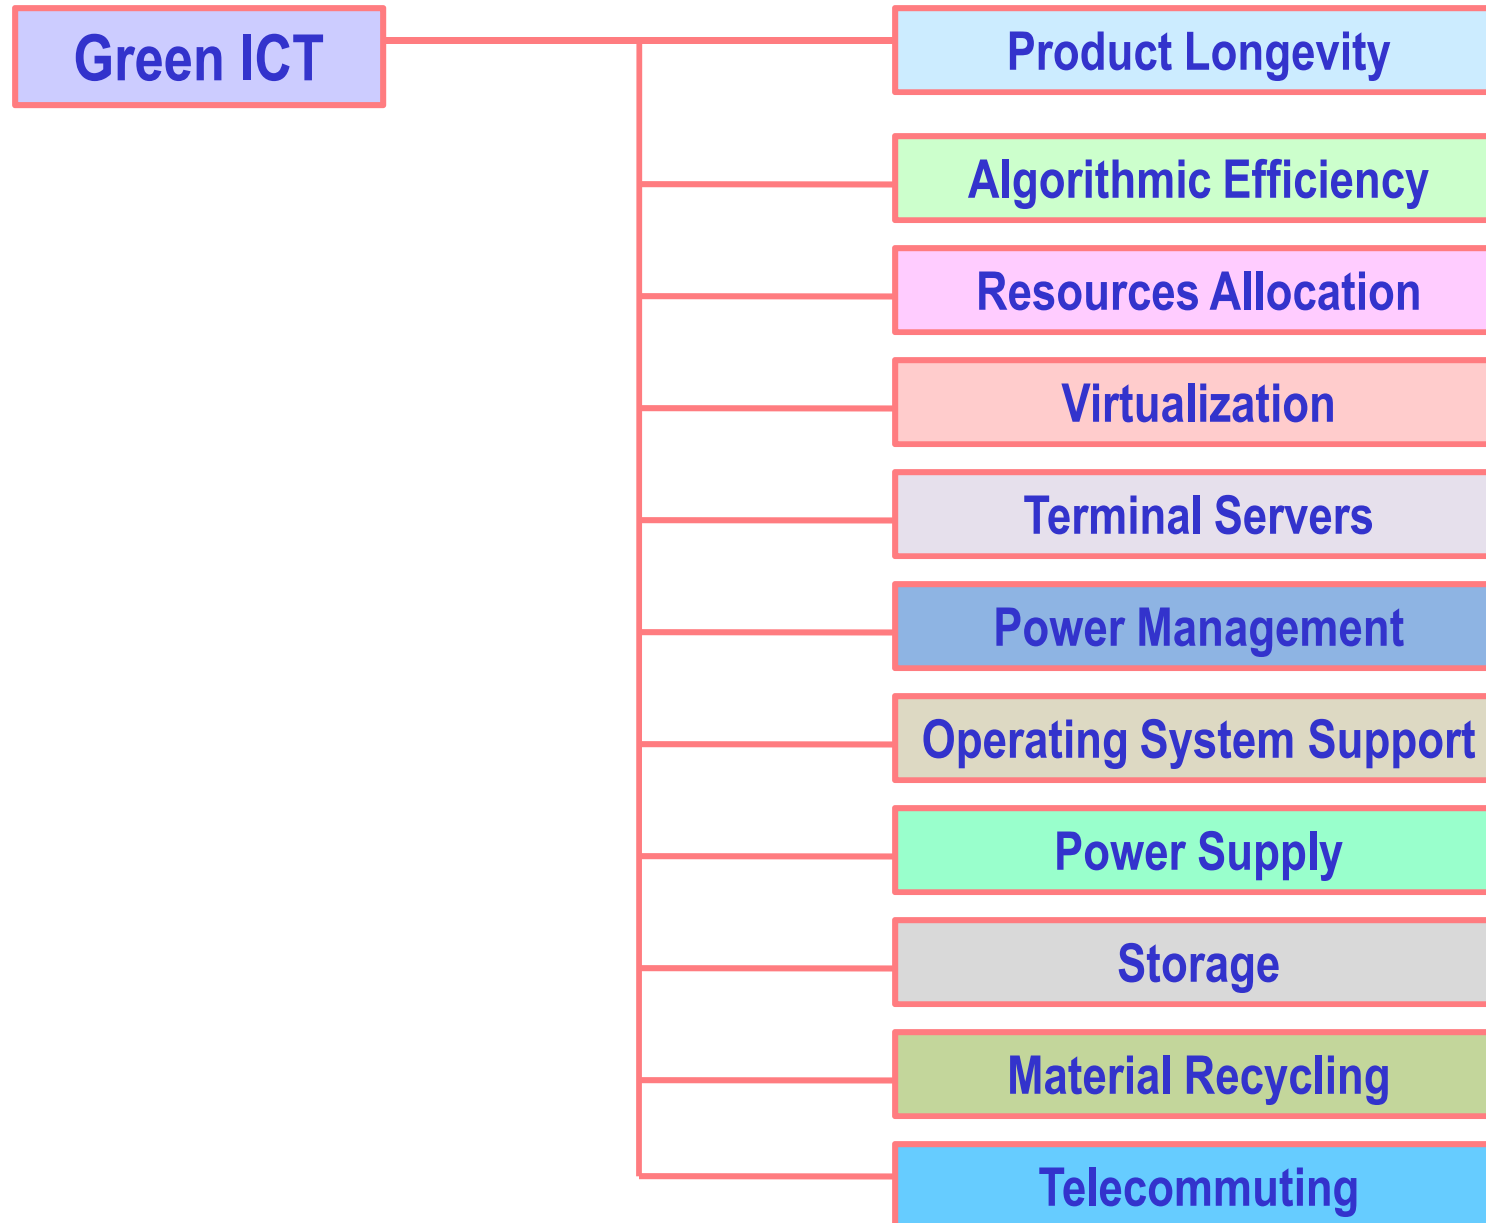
Green ICT

Product Longevity

Algorithmic Efficiency

Resources Allocation

Virtualization

Terminal Servers

Power Management

Operating System Support

Power Supply

Storage

Material Recycling

Telecommuting